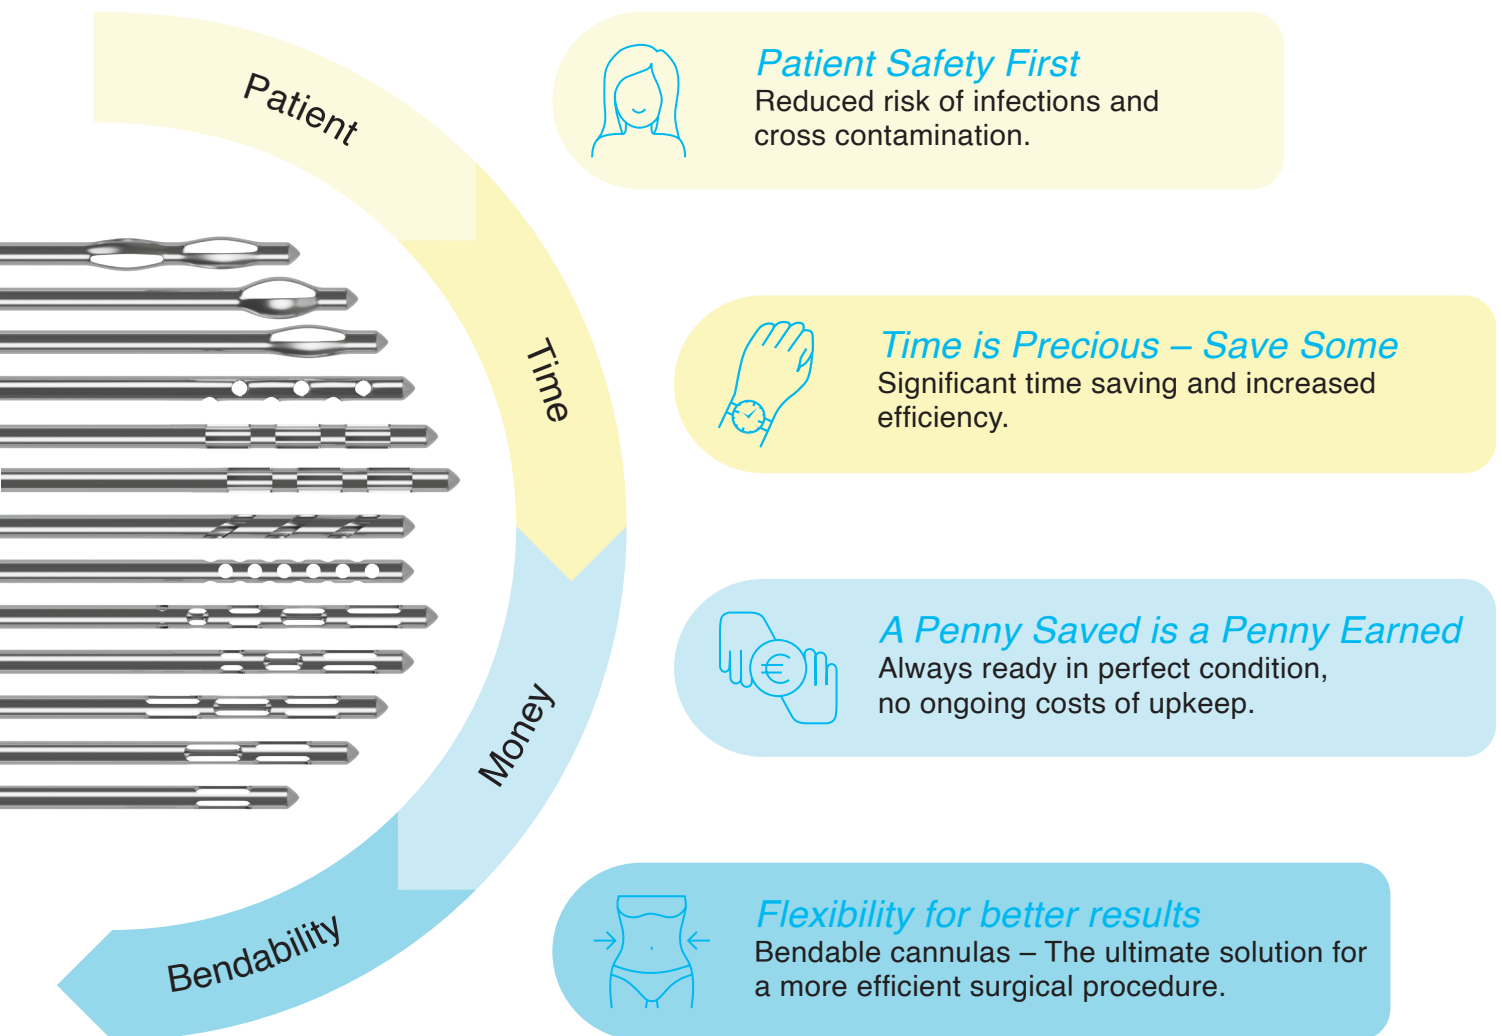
Patient

Time

Money

Bendability

Patient Safety First
Reduced risk of infections and cross contamination.

Time is Precious – Save Some
Significant time saving and increased efficiency.

A Penny Saved is a Penny Earned
Always ready in perfect condition, no ongoing costs of upkeep.

Flexibility for better results
Bendable cannulas – The ultimate solution for a more efficient surgical procedure.